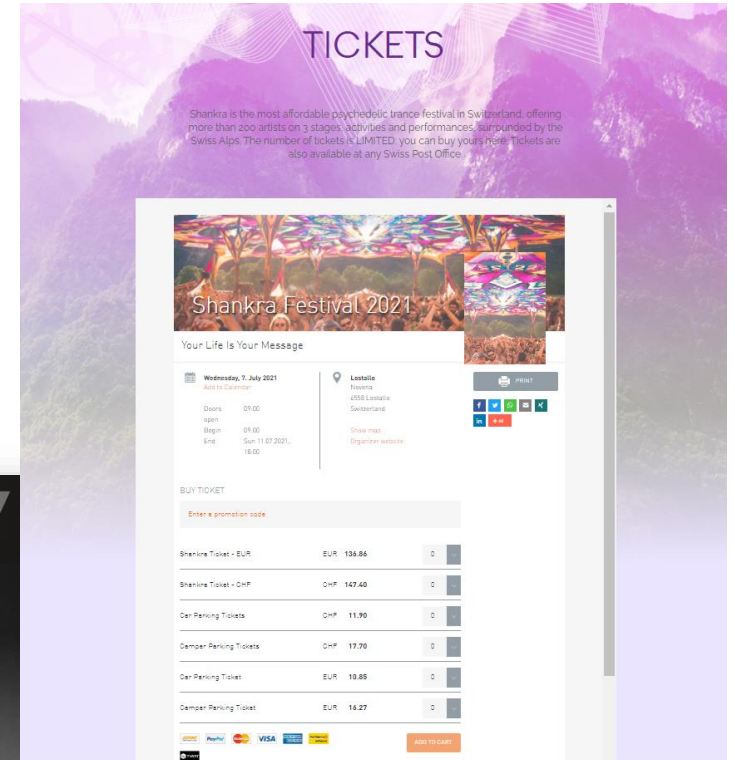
TICKETS

Shankra is the most affordable psychedelic trance festival in Switzerland, offering more than 200 artists on 3 stages, activities and performances, surrounded by the Swiss Alps. The number of tickets is LIMITED, you can buy yours here. Tickets are also available at any Swiss Post Office.

Shankra Festival 2021

Your Life Is Your Message

Wednesday, 7. July 2021
Add to Calendar

Doors open 09:00
Begin 09:00
End Sun 11.07.2021, 18:00

Lostallo
Naveria
6558 Lostallo
Switzerland

Show map
Organizer website

PRINT

BUY TICKET

Enter a promotion code

| | | | |
|---|---|---|---|
| Shankra Ticket - EUR | EUR | 136.86 | 0 |
| Shankra Ticket - CHF | CHF | 147.40 | 0 |
| Car Parking Tickets | CHF | 11.90 | 0 |
| Camper Parking Tickets | CHF | 17.70 | 0 |
| Car Parking Ticket | EUR | 10.85 | 0 |
| Camper Parking Ticket | EUR | 16.27 | 0 |

PayPal VISA

ADD TO CART